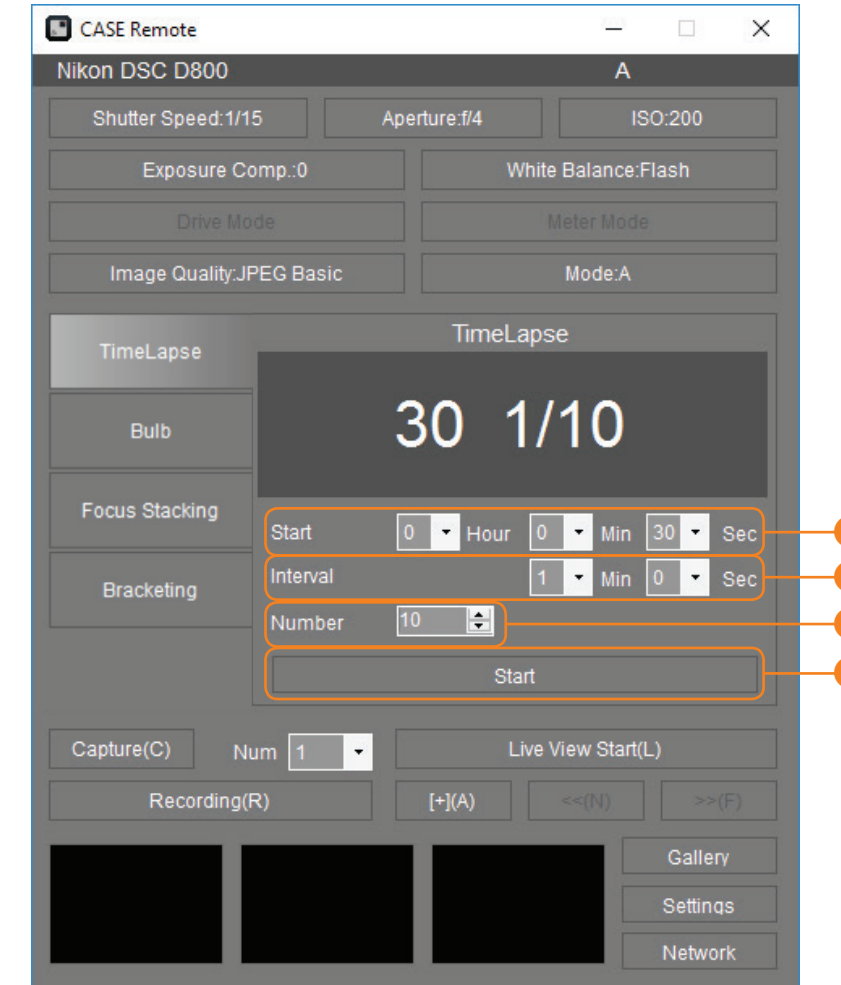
CASE Remote

Nikon DSC D800 A

Shutter Speed:1/15
Aperture:f/4
ISO:200

Exposure Comp.:0
White Balance:Flash

Drive Mode
Meter Mode

Image Quality:JPEG Basic
Mode:A

TimeLapse
Bulb
Focus Stacking
Bracketing

TimeLapse

30 1/10

Start 0 Hour 0 Min 30 Sec
Interval 1 Min 0 Sec
Number 10
Start

Capture(C)
Num 1
Live View Start(L)
Recording(R)
[+](A)
<<(N)
>>(F)

Gallery
Settings
Network